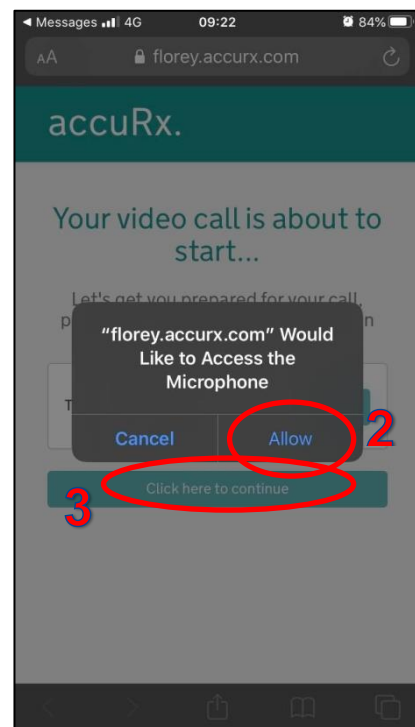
◀ Messages 4G 09:22 84%

AA florey.accurx.com

accuRx.

Your video call is about to start...

Let's get you prepared for your call, p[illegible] n

T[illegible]

"florey.accurx.com" Would Like to Access the Microphone

Cancel

Allow

2

Click here to continue

3